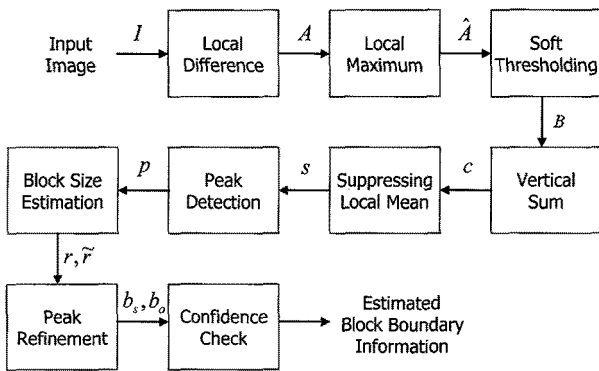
Input Image

$I$

Local Difference

$A$

Local Maximum

$\hat{A}$

Soft Thresholding

$B$

Vertical Sum

$c$

Suppressing Local Mean

$s$

Peak Detection

$p$

Block Size Estimation

$r, \tilde{r}$

Peak Refinement

$b_s, b_o$

Confidence Check

Estimated Block Boundary Information